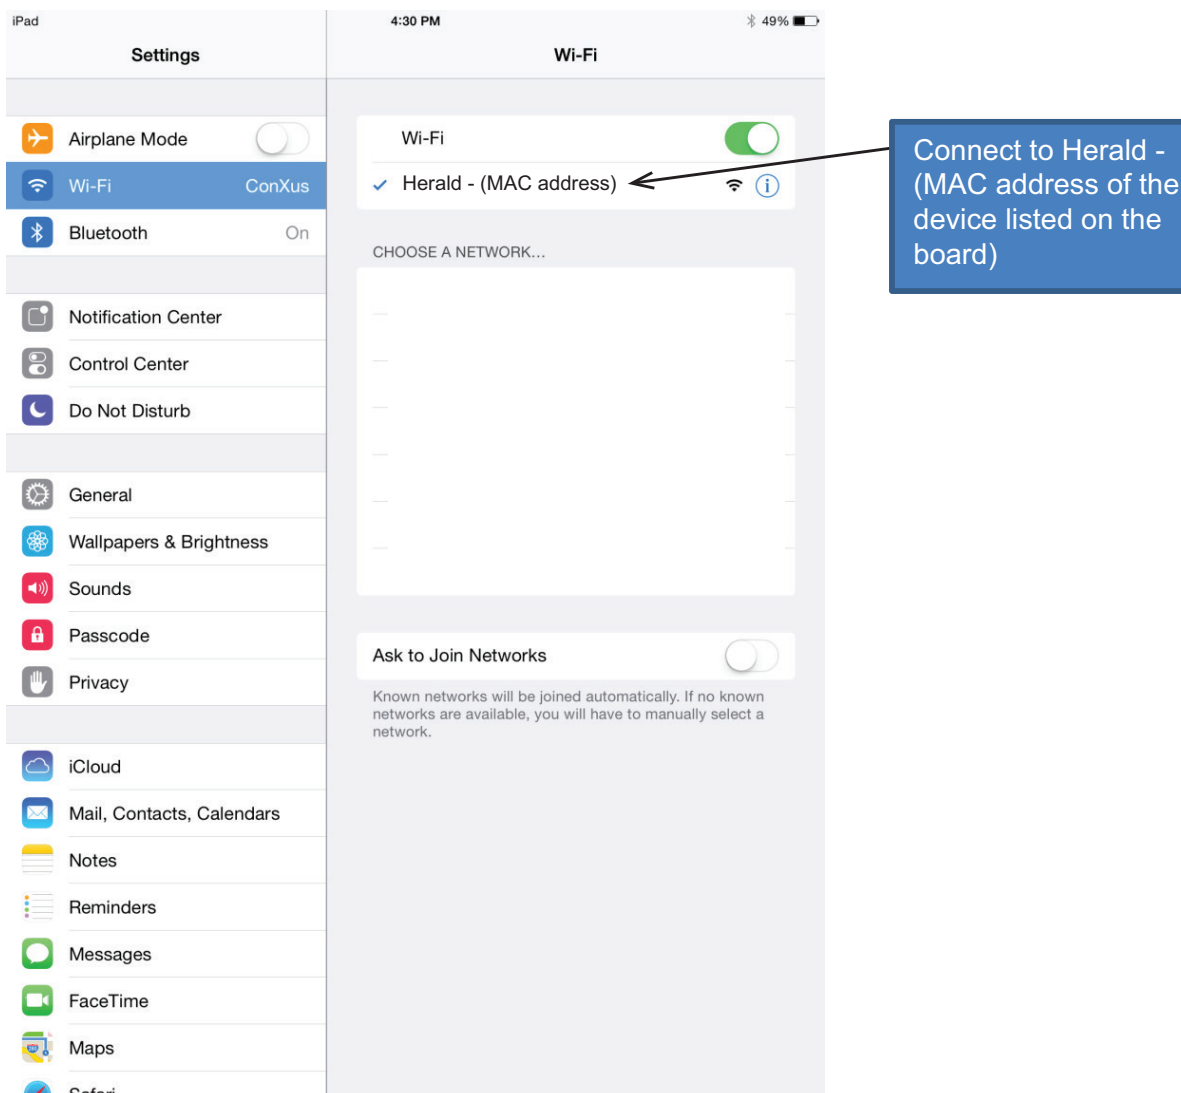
iPad 4:30 PM 49%

Settings

Airplane Mode

Wi-Fi ConXus

Bluetooth On

Notification Center

Control Center

Do Not Disturb

General

Wallpapers & Brightness

Sounds

Passcode

Privacy

iCloud

Mail, Contacts, Calendars

Notes

Reminders

Messages

FaceTime

Maps

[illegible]

Wi-Fi

Wi-Fi

✓ Herald - (MAC address)

CHOOSE A NETWORK...

Ask to Join Networks

Known networks will be joined automatically. If no known networks are available, you will have to manually select a network.

Connect to Herald - (MAC address of the device listed on the board)